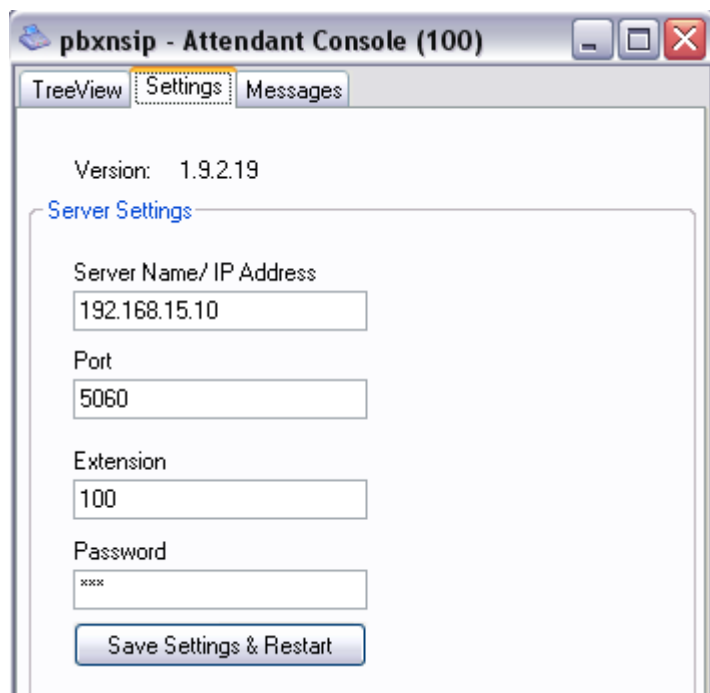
pbxnsip - Attendant Console (100)

TreeView Settings Messages

Version: 1.9.2.19

Server Settings

Server Name/ IP Address

192.168.15.10

Port

5060

Extension

100

Password

***

Save Settings & Restart